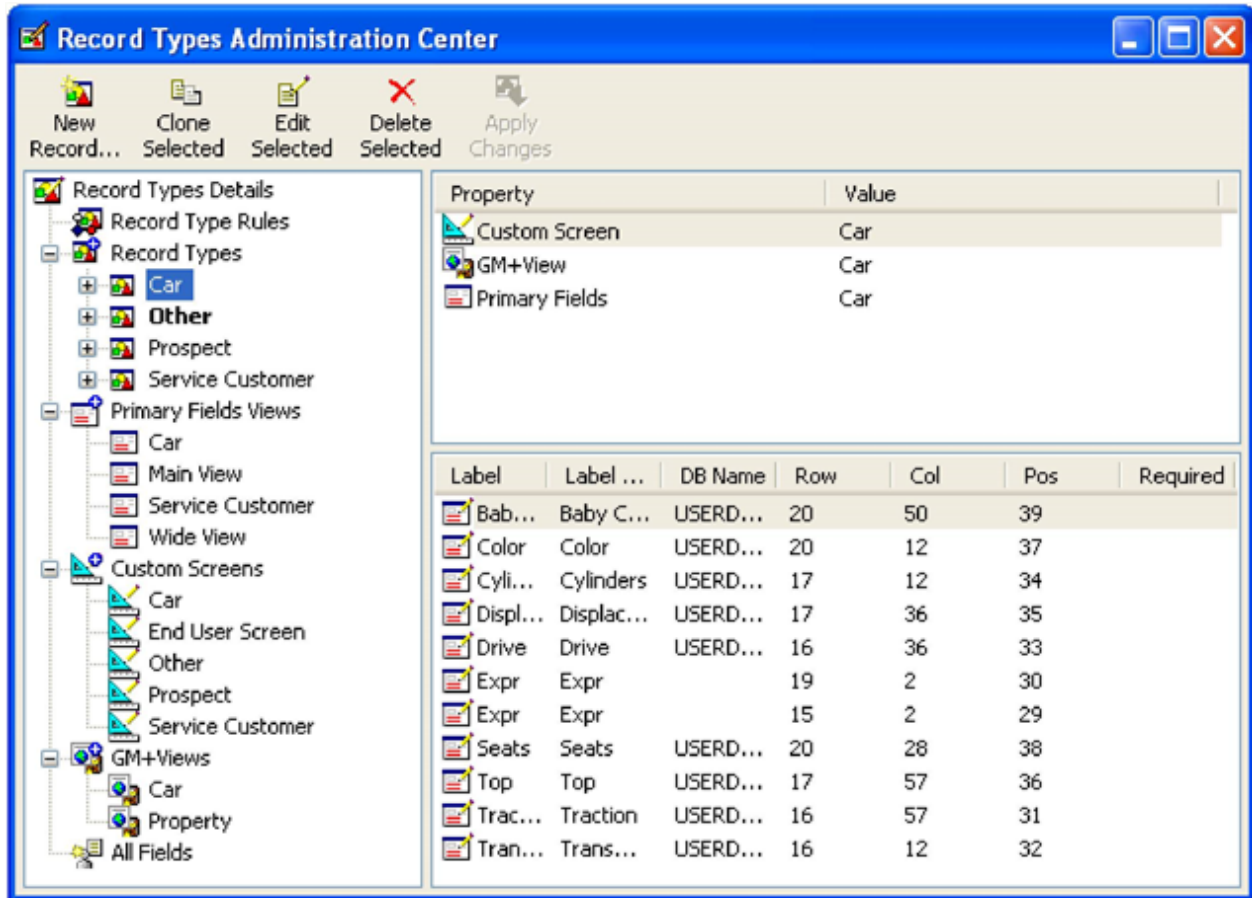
Record Types Administration Center

New Record... Clone Selected Edit Selected Delete Selected Apply Changes

Record Types Details
Record Type Rules
Record Types
Car
Other
Prospect
Service Customer
Primary Fields Views
Car
Main View
Service Customer
Wide View
Custom Screens
Car
End User Screen
Other
Prospect
Service Customer
GM+Views
Car
Property
All Fields

| Property | Value |
|---|---|
| Custom Screen | Car |
| GM+View | Car |
| Primary Fields | Car |

| Label | Label ... | DB Name | Row | Col | Pos | Required |
|---|---|---|---|---|---|---|
| Bab... | Baby C... | USERD... | 20 | 50 | 39 | |
| Color | Color | USERD... | 20 | 12 | 37 | |
| Cyli... | Cylinders | USERD... | 17 | 12 | 34 | |
| Displ... | Displac... | USERD... | 17 | 36 | 35 | |
| Drive | Drive | USERD... | 16 | 36 | 33 | |
| Expr | Expr | | 19 | 2 | 30 | |
| Expr | Expr | | 15 | 2 | 29 | |
| Seats | Seats | USERD... | 20 | 28 | 38 | |
| Top | Top | USERD... | 17 | 57 | 36 | |
| Trac... | Traction | USERD... | 16 | 57 | 31 | |
| Tran... | Trans... | USERD... | 16 | 12 | 32 | |